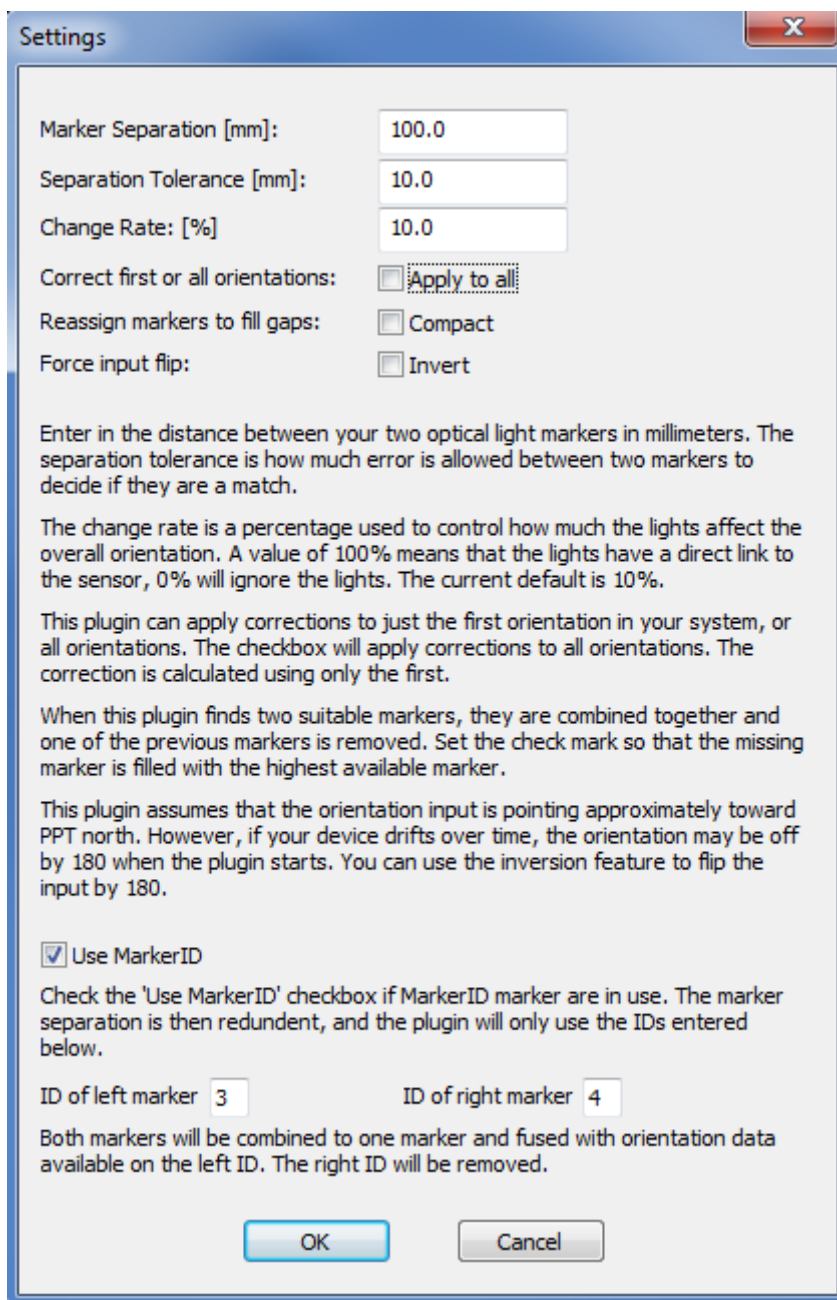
Settings

Marker Separation [mm]: 100.0

Separation Tolerance [mm]: 10.0

Change Rate: [%] 10.0

Correct first or all orientations: Apply to all

Reassign markers to fill gaps: Compact

Force input flip: Invert

Enter in the distance between your two optical light markers in millimeters. The separation tolerance is how much error is allowed between two markers to decide if they are a match.

The change rate is a percentage used to control how much the lights affect the overall orientation. A value of 100% means that the lights have a direct link to the sensor, 0% will ignore the lights. The current default is 10%.

This plugin can apply corrections to just the first orientation in your system, or all orientations. The checkbox will apply corrections to all orientations. The correction is calculated using only the first.

When this plugin finds two suitable markers, they are combined together and one of the previous markers is removed. Set the check mark so that the missing marker is filled with the highest available marker.

This plugin assumes that the orientation input is pointing approximately toward PPT north. However, if your device drifts over time, the orientation may be off by 180 when the plugin starts. You can use the inversion feature to flip the input by 180.

Use MarkerID

Check the 'Use MarkerID' checkbox if MarkerID marker are in use. The marker separation is then redundent, and the plugin will only use the IDs entered below.

ID of left marker 3 ID of right marker 4

Both markers will be combined to one marker and fused with orientation data available on the left ID. The right ID will be removed.

OK Cancel